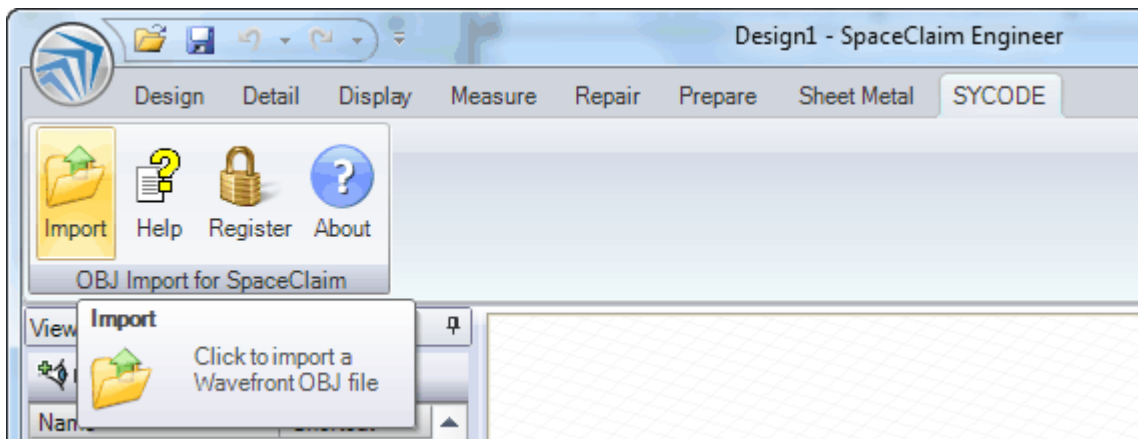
Design1 - SpaceClaim Engineer

Design Detail Display Measure Repair Prepare Sheet Metal SYCODE

Import Help Register About

OBJ Import for SpaceClaim

View

Import

Click to import a Wavefront OBJ file

Nam